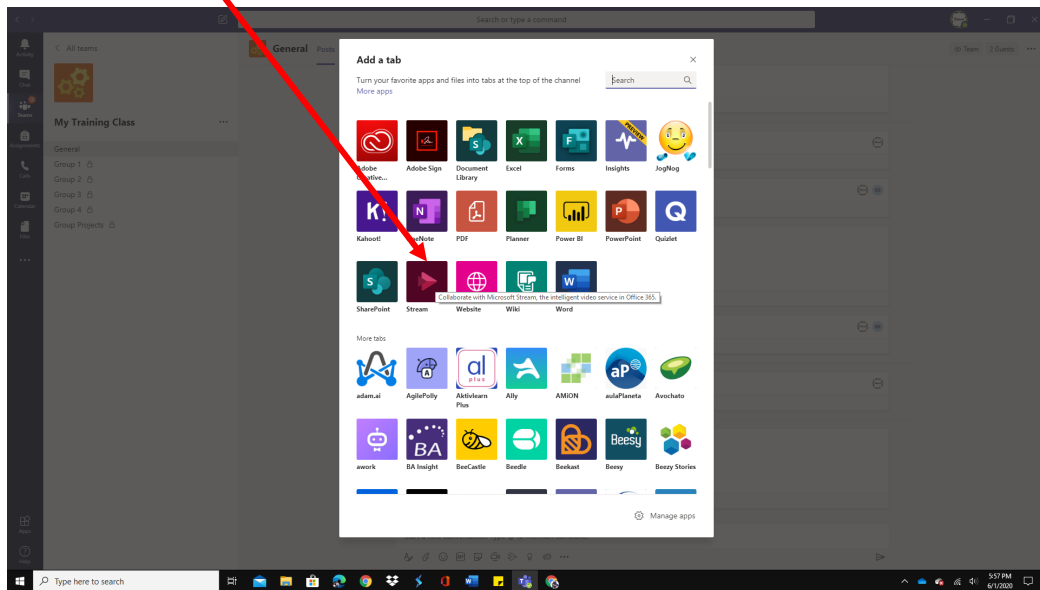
Search or type a command

Activity
Chat
Teams
Assignments
Calls
Calendar
Files
...
Apps
Help

< All teams

My Training Class ...

General
Group 1
Group 2
Group 3
Group 4
Group Projects

General Posts

Team 2 Guests ...

Add a tab

Turn your favorite apps and files into tabs at the top of the channel
More apps

Search

Adobe Creative...
Adobe Sign
Document Library
Excel
Forms
PREVIEW
Insights
JogNog
Kahoot!
OneNote
PDF
Planner
Power BI
PowerPoint
Quizlet
SharePoint
Stream
Website
Wiki
Word

Collaborate with Microsoft Stream, the intelligent video service in Office 365.

More tabs

adam.ai
AgilePolly
al plus
Aktivlearn Plus
Ally
AMiON
aP
aulaPlaneta
Avochato
awork
BA
BA Insight
BeeCastle
Beedle
Beekast
Beesy
Beesy
Beezy Stories

Manage apps

Type here to search

5:57 PM
6/1/2020